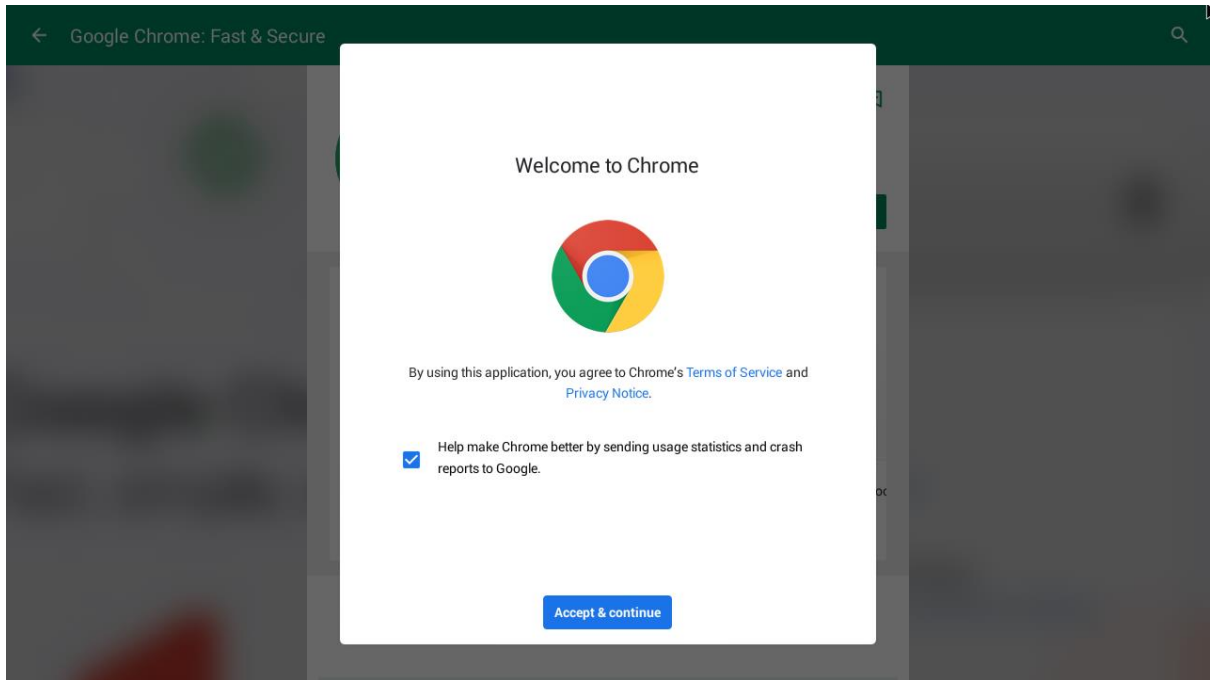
Google Chrome: Fast & Secure

Welcome to Chrome

By using this application, you agree to Chrome's Terms of Service and Privacy Notice.

Help make Chrome better by sending usage statistics and crash reports to Google.

Accept & continue